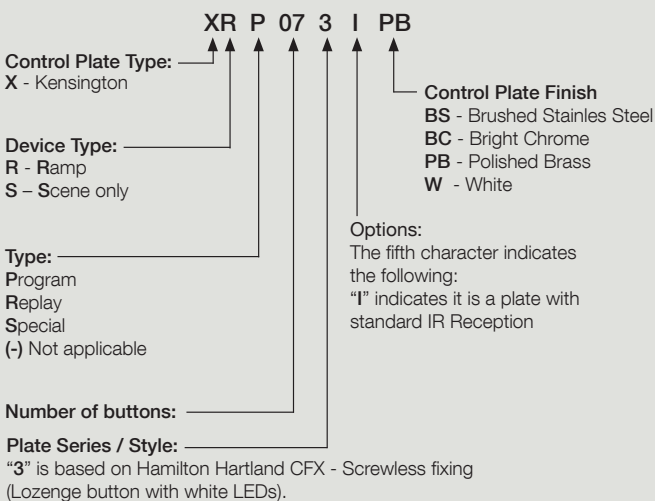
XR P 07 3 I PB

Control Plate Type:
X - Kensington

Device Type:
R - Ramp
S – Scene only

Type:
Program
Replay
Special
(-) Not applicable

Number of buttons:

Plate Series / Style:
"3" is based on Hamilton Hartland CFX - Screwless fixing (Lozenge button with white LEDs).

Control Plate Finish
BS - Brushed Stainles Steel
BC - Bright Chrome
PB - Polished Brass
W - White

Options:
The fifth character indicates the following:
"I" indicates it is a plate with standard IR Reception